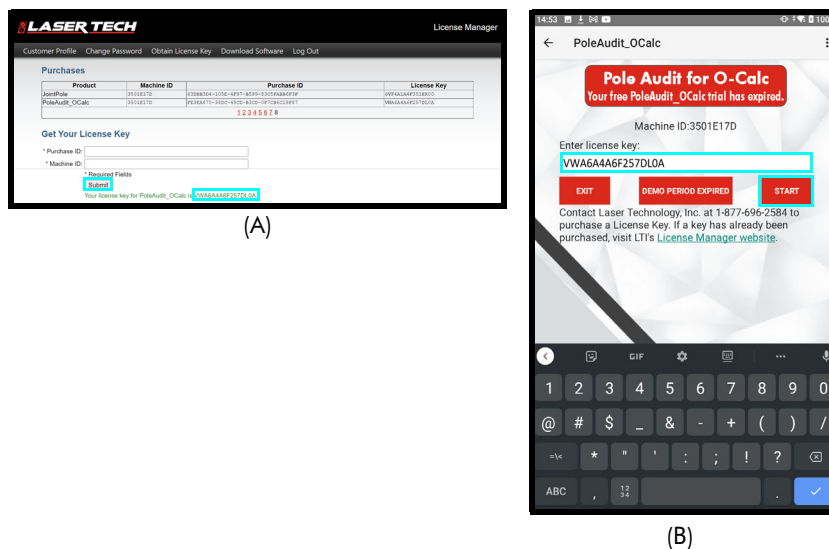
LASER TECH
License Manager
Customer Profile Change Password Obtain License Key Download Software Log Out

Purchases

| Product | Machine ID | Purchase ID | License Key |
|---|---|---|---|
| JointPole | 3501E17D | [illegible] | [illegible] |
| PoleAudit_OCalc | 3501E17D | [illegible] | VWA6A4A6F257DL0A |

1 2 3 4 5 6 7 8

Get Your License Key

* Purchase ID:
* Machine ID:
* Required Fields
Submit
Your license key for PoleAudit_OCalc is: VWA6A4A6F257DL0A

(A)

14:53
PoleAudit_OCalc

Pole Audit for O-Calc
Your free PoleAudit_OCalc trial has expired.

Machine ID:3501E17D
Enter license key:
VWA6A4A6F257DL0A

EXIT
DEMO PERIOD EXPIRED
START

Contact Laser Technology, Inc. at 1-877-696-2584 to purchase a License Key. If a key has already been purchased, visit LTI's License Manager website.

GIF
1 2 3 4 5 6 7 8 9 0
@ # $ _ & - + ( ) /
=\< * " ' : ; ! ?
ABC , 12 34 .

(B)